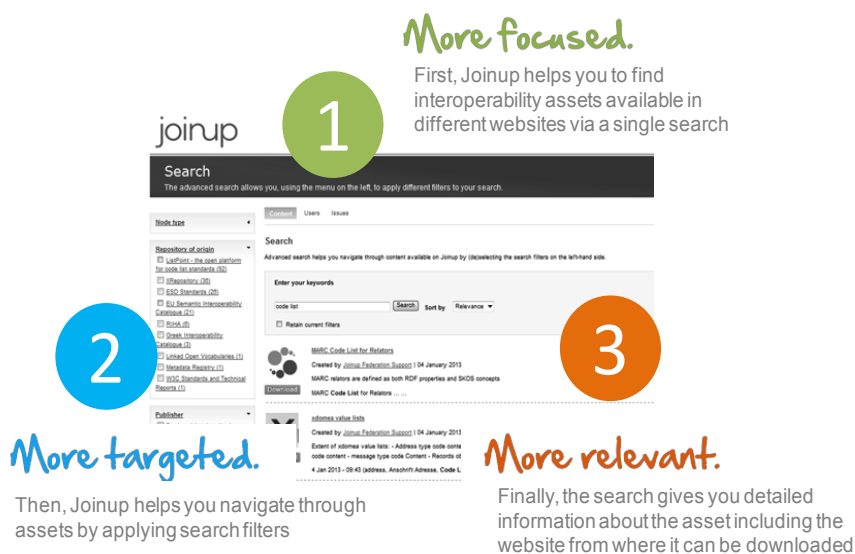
More focused.

First, Joinup helps you to find interoperability assets available in different websites via a single search

1

joinup

Search

The advanced search allows you, using the menu on the left, to apply different filters to your search.

Node type

Repository of origin

ListPoint - the open platform for code list standards (92)

IIRepository (35)

ESD Standards (26)

EU Semantic Interoperability Catalogue (21)

RIHA (6)

Greek Interoperability Catalogue (3)

Linked Open Vocabularies (1)

Metadata Registry (1)

W3C Standards and Technical Reports (1)

Publisher

Content Users Issues

Search

Advanced search helps you navigate through content available on Joinup by (de)selecting the search filters on the left-hand side.

Enter your keywords

code list

Search

Sort by Relevance

Retain current filters

MARC Code List for Relators

Created by Joinup Federation Support | 04 January 2013

MARC relators are defined as both RDF properties and SKOS concepts

MARC Code List for Relators ...

Download

xdomea value lists

Created by Joinup Federation Support | 04 January 2013

Extent of xdomea value lists: - Address type code conte code content - message type code Content - Records ot

4 Jan 2013 - 09:43 (address, Anschrift Adresse, Code L

2

3

More targeted.

Then, Joinup helps you navigate through assets by applying search filters

More relevant.

Finally, the search gives you detailed information about the asset including the website from where it can be downloaded